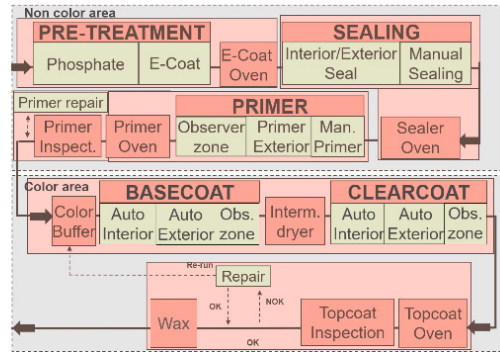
Non color area

PRE-TREATMENT

Phosphate

E-Coat

E-Coat Oven

SEALING

Interior/Exterior Seal

Manual Sealing

Primer repair

Primer Inspect.

Primer Oven

PRIMER

Observer zone

Primer Exterior

Man. Primer

Sealer Oven

Color area

Color Buffer

BASECOAT

Auto Interior

Auto Exterior

Obs. zone

Interm. dryer

CLEARCOAT

Auto Interior

Auto Exterior

Obs. zone

Re-run

Repair

OK

NOK

Wax

OK

Topcoat Inspection

Topcoat Oven